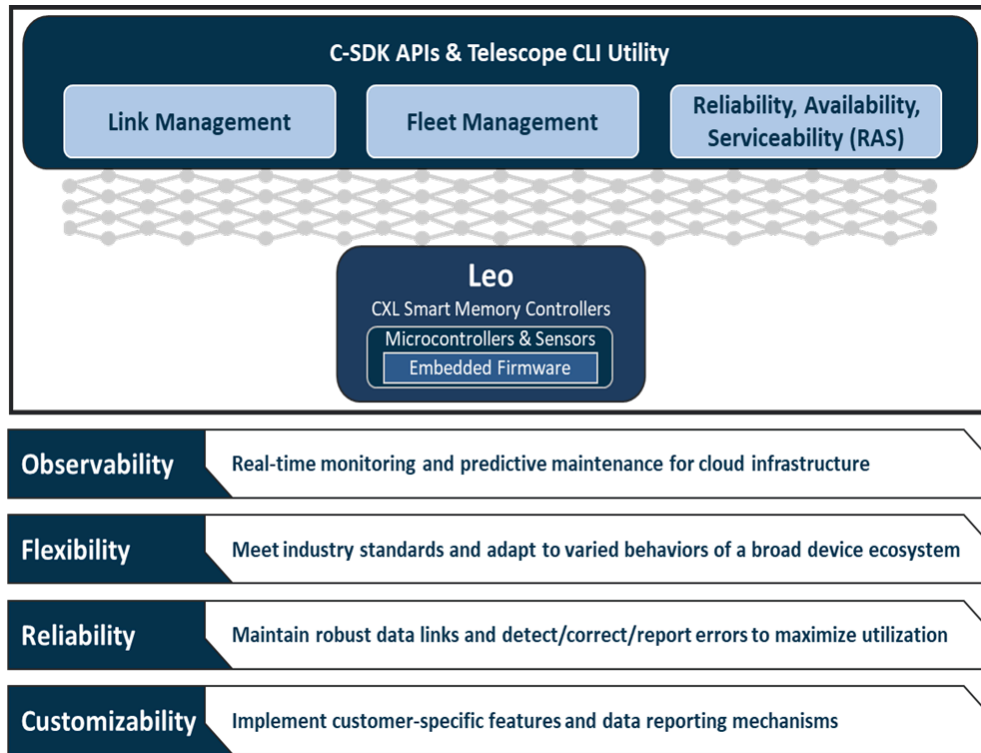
C-SDK APIs & Telescope CLI Utility

Link Management

Fleet Management

Reliability, Availability, Serviceability (RAS)

Leo

CXL Smart Memory Controllers

Microcontrollers & Sensors

Embedded Firmware

Observability

Real-time monitoring and predictive maintenance for cloud infrastructure

Flexibility

Meet industry standards and adapt to varied behaviors of a broad device ecosystem

Reliability

Maintain robust data links and detect/correct/report errors to maximize utilization

Customizability

Implement customer-specific features and data reporting mechanisms